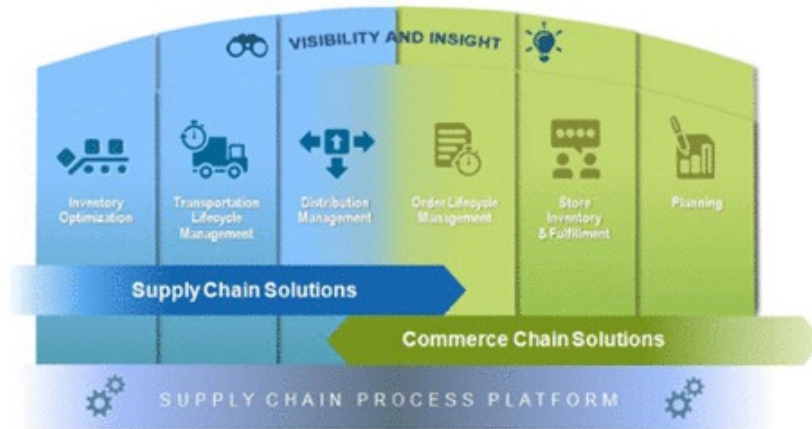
VISIBILITY AND INSIGHT

Inventory Optimization

Transportation Lifecycle Management

Distribution Management

Order Lifecycle Management

Store Inventory & Fulfillment

Planning

Supply Chain Solutions

Commerce Chain Solutions

SUPPLY CHAIN PROCESS PLATFORM